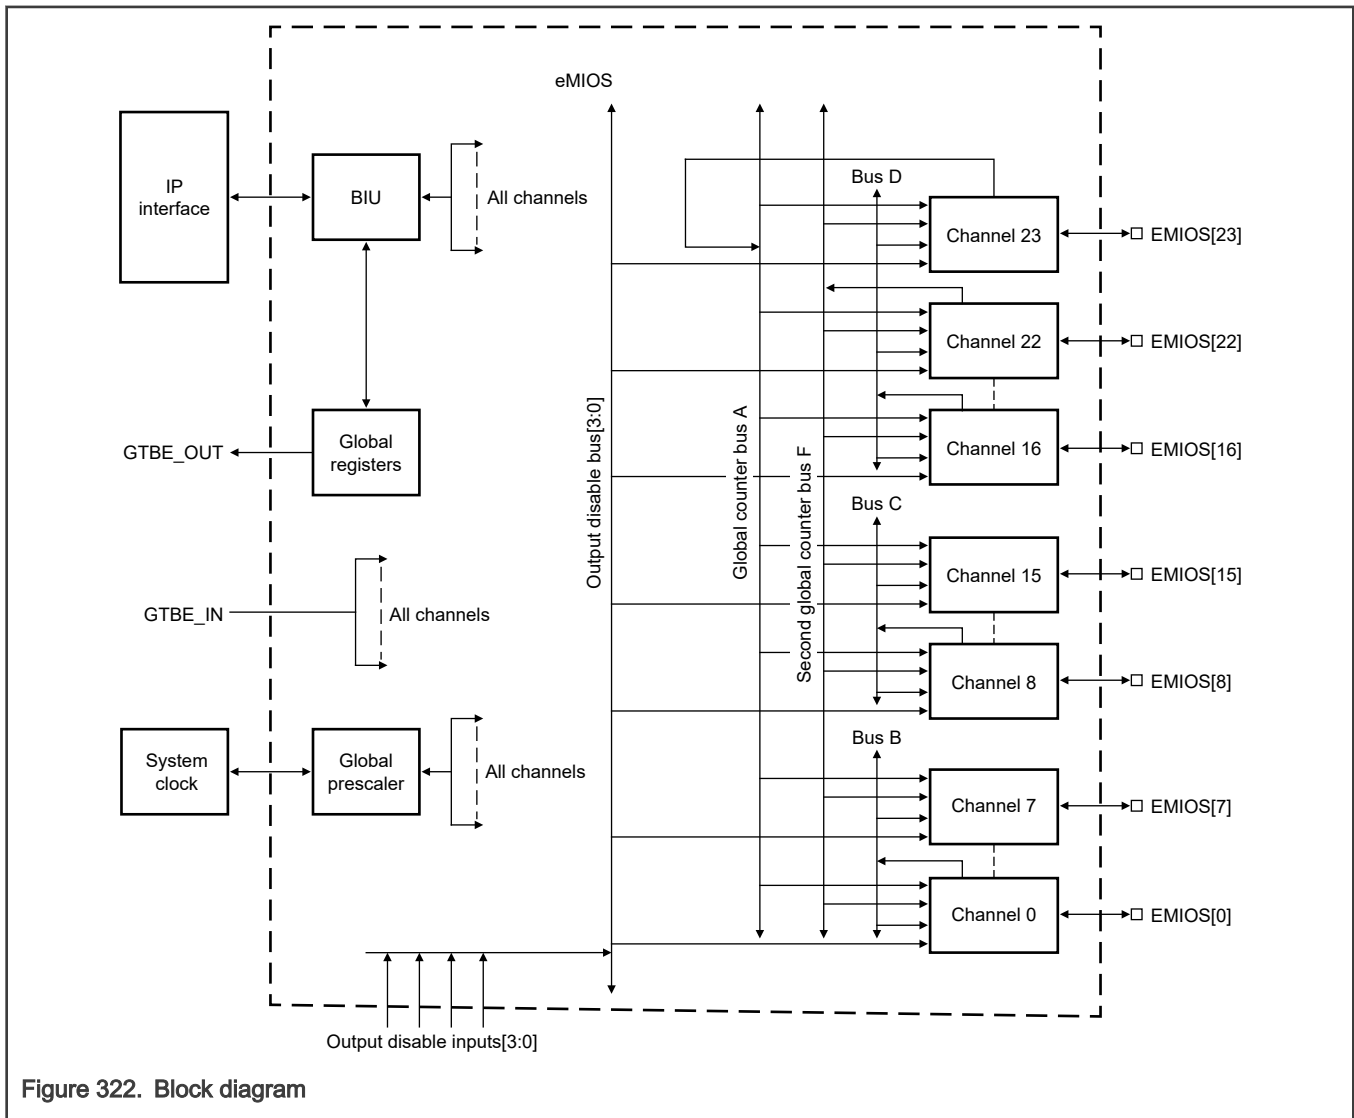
eMIOS

IP interface

BIU

All channels

Bus D

Channel 23

EMIOS[23]

Channel 22

EMIOS[22]

Global registers

GTBE_OUT

Output disable bus[3:0]

Global counter bus A

Second global counter bus F

Channel 16

EMIOS[16]

Bus C

Channel 15

EMIOS[15]

GTBE_IN

All channels

Channel 8

EMIOS[8]

Bus B

System clock

Global prescaler

All channels

Channel 7

EMIOS[7]

Channel 0

EMIOS[0]

Output disable inputs[3:0]

Figure 322. Block diagram